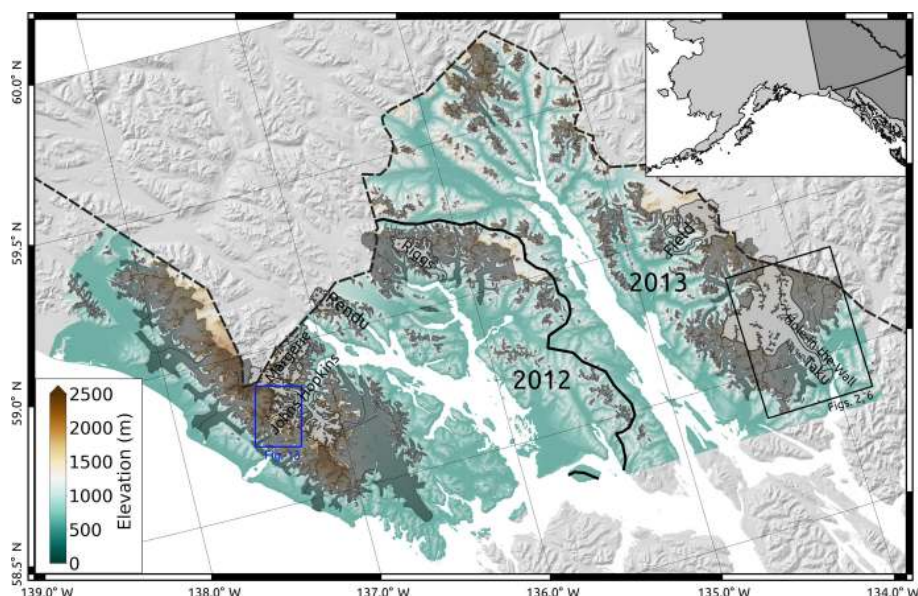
60.0° N
59.5° N
59.0° N
58.5° N
139.0° W
138.0° W
137.0° W
136.0° W
135.0° W
134.0° W
2013
2012
Field
Riggs
Rendu
Margerie
Johns Hopkins
Brady
Fig. 10
Meade
Taku
Hole-in-the-Wall
Figs. 2, 6
2500
2000
1500
1000
500
0
Elevation (m)